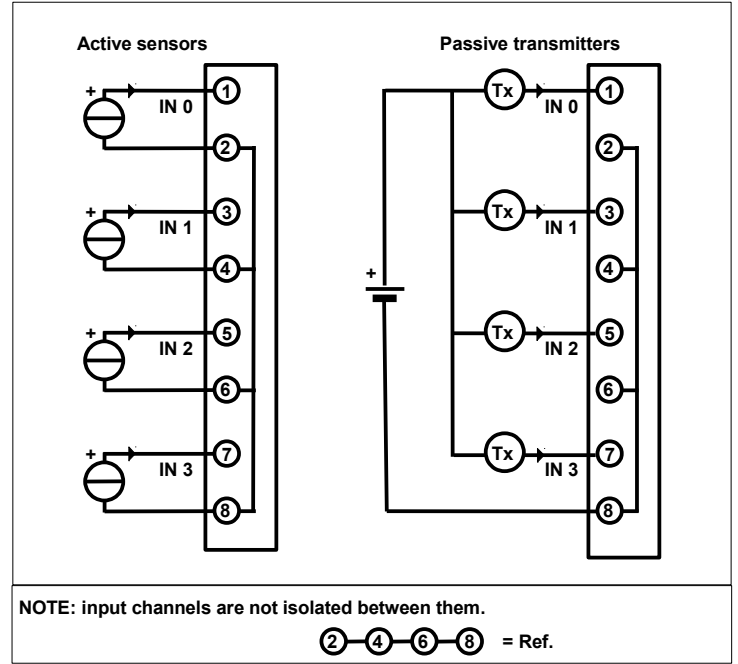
Active sensors

+ IN 0 1
2
+ IN 1 3
4
+ IN 2 5
6
+ IN 3 7
8

Passive transmitters

+
Tx IN 0 1
2
Tx IN 1 3
4
Tx IN 2 5
6
Tx IN 3 7
8

NOTE: input channels are not isolated between them.

2 4 6 8 = Ref.